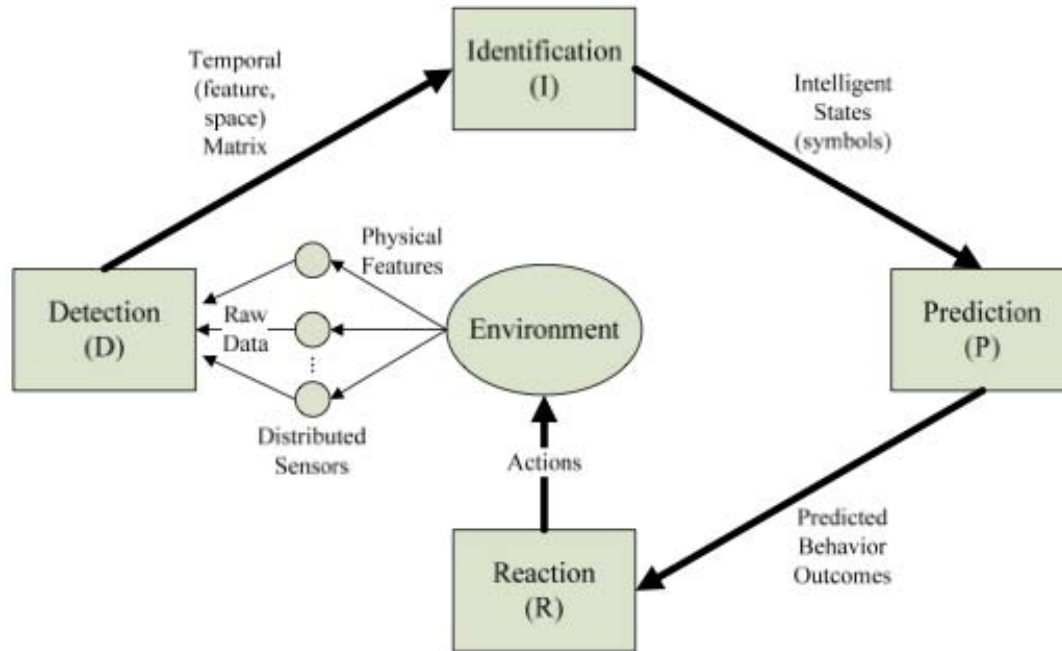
Identification
(I)

Temporal
(feature,
space)
Matrix

Intelligent
States
(symbols)

Physical
Features

Detection
(D)

Raw
Data

⋮

Environment

Prediction
(P)

Distributed
Sensors

Actions

Predicted
Behavior
Outcomes

Reaction
(R)